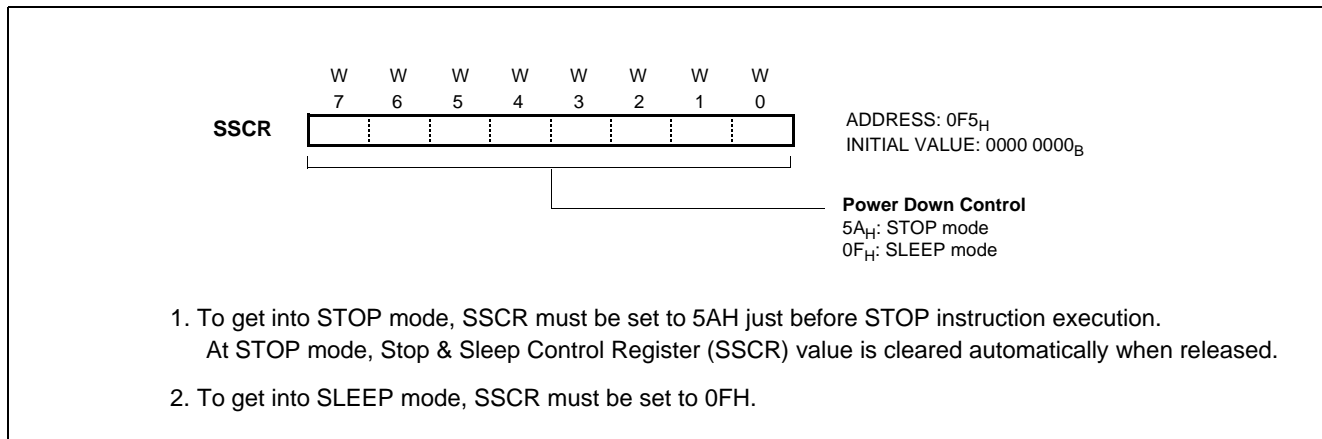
W W W W W W W W
7 6 5 4 3 2 1 0

SSCR

ADDRESS: $0F5_H$
INITIAL VALUE: $0000\ 0000_B$

**Power Down Control**
$5A_H$: STOP mode
$0F_H$: SLEEP mode

1. To get into STOP mode, SSCR must be set to 5AH just before STOP instruction execution. At STOP mode, Stop & Sleep Control Register (SSCR) value is cleared automatically when released.

2. To get into SLEEP mode, SSCR must be set to 0FH.